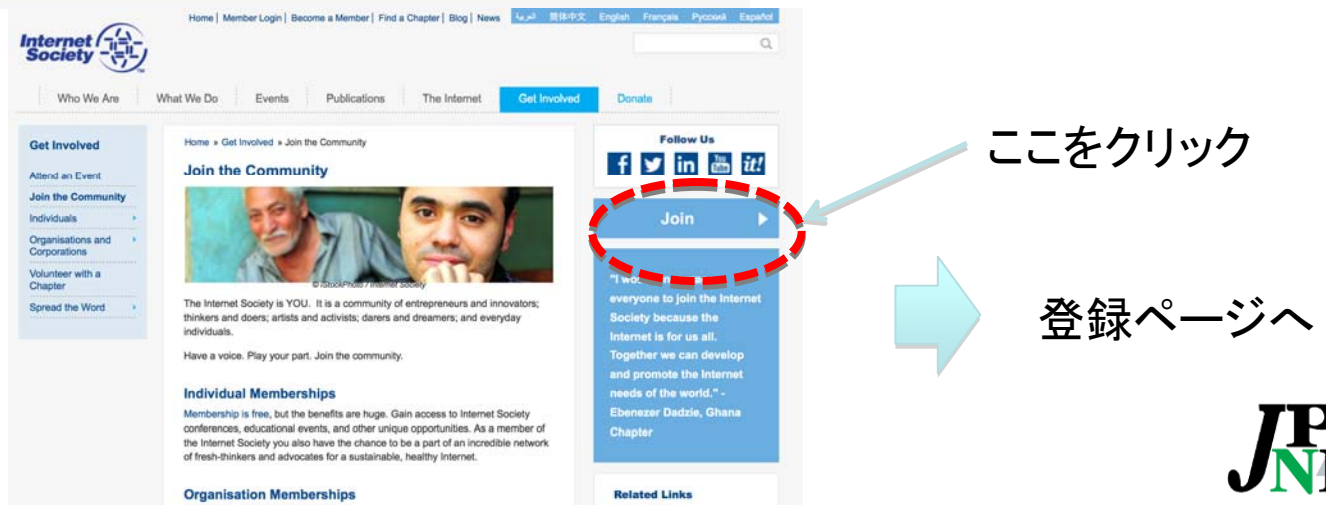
Internet Society

Home | Member Login | Become a Member | Find a Chapter | Blog | News العربية 简体中文 English Français Русский Español

Who We Are What We Do Events Publications The Internet Get Involved Donate

Get Involved
Attend an Event
Join the Community
Individuals
Organisations and Corporations
Volunteer with a Chapter
Spread the Word

Home » Get Involved » Join the Community

Join the Community

© iStockPhoto / Internet Society

The Internet Society is YOU. It is a community of entrepreneurs and innovators; thinkers and doers; artists and activists; darers and dreamers; and everyday individuals.

Have a voice. Play your part. Join the community.

Individual Memberships

Membership is free, but the benefits are huge. Gain access to Internet Society conferences, educational events, and other unique opportunities. As a member of the Internet Society you also have the chance to be a part of an incredible network of fresh-thinkers and advocates for a sustainable, healthy Internet.

Organisation Memberships

Follow Us

Join

"I wo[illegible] everyone to join the Internet Society because the Internet is for us all. Together we can develop and promote the Internet needs of the world." - Ebenezer Dadzie, Ghana Chapter

Related Links

ここをクリック

登録ページへ

JPN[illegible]